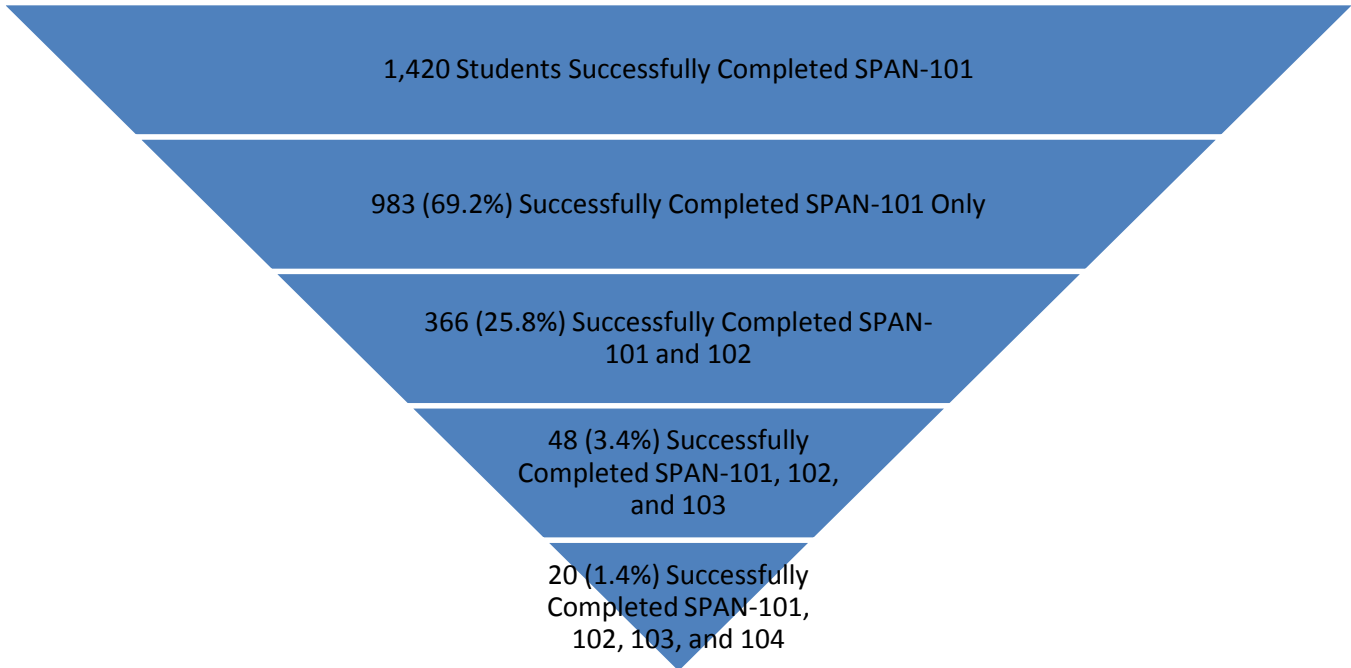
1,420 Students Successfully Completed SPAN-101

983 (69.2%) Successfully Completed SPAN-101 Only

366 (25.8%) Successfully Completed SPAN-101 and 102

48 (3.4%) Successfully Completed SPAN-101, 102, and 103

20 (1.4%) Successfully Completed SPAN-101, 102, 103, and 104